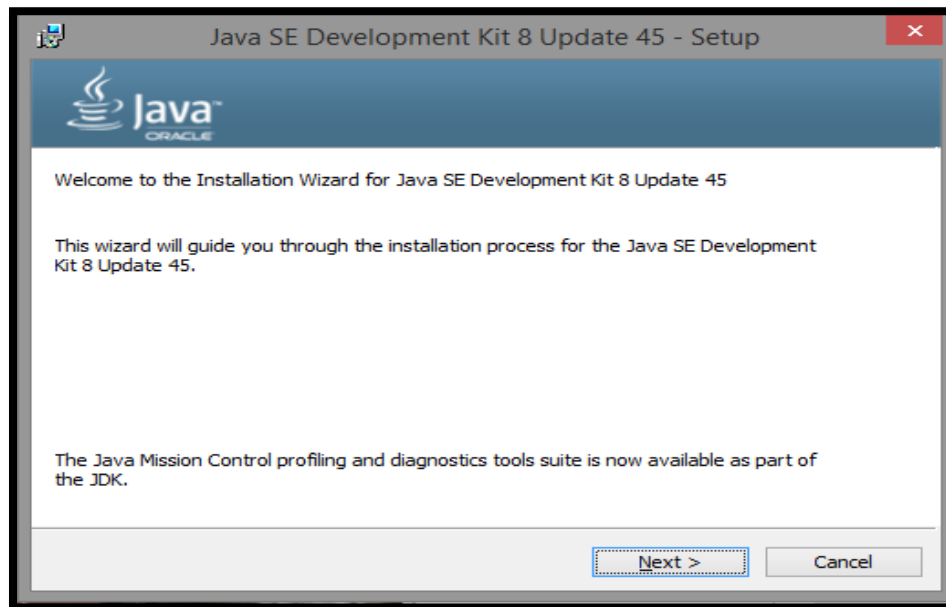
Java SE Development Kit 8 Update 45 - Setup

Java
ORACLE

Welcome to the Installation Wizard for Java SE Development Kit 8 Update 45

This wizard will guide you through the installation process for the Java SE Development Kit 8 Update 45.

The Java Mission Control profiling and diagnostics tools suite is now available as part of the JDK.

Next >
Cancel